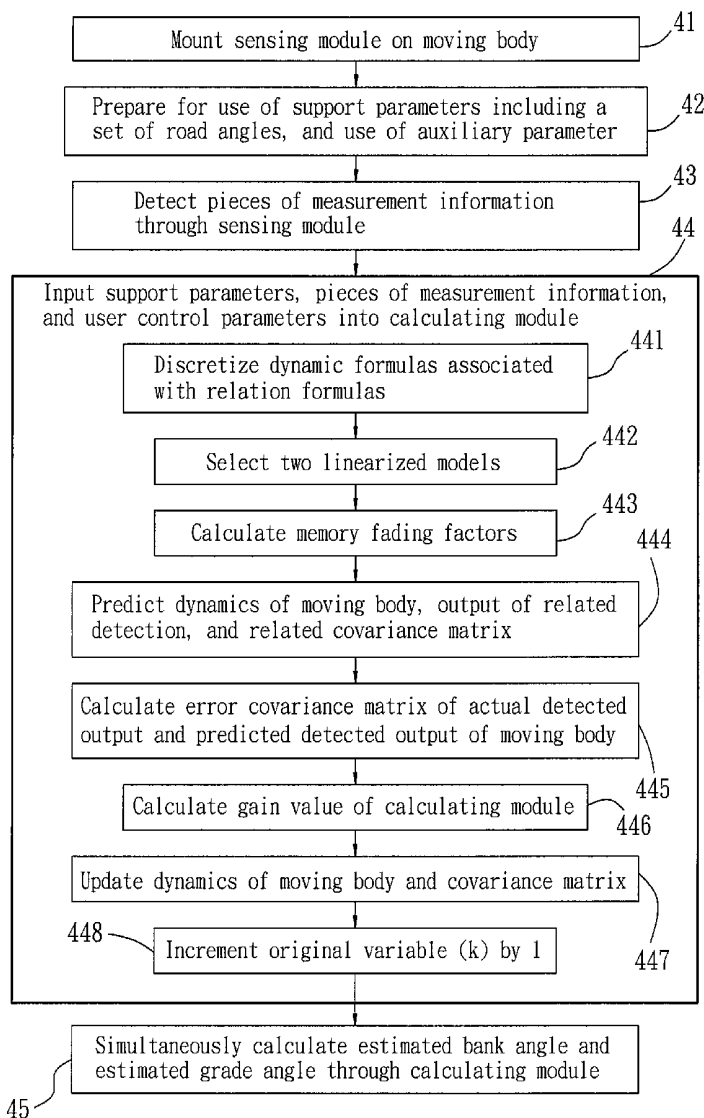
Mount sensing module on moving body

41

Prepare for use of support parameters including a set of road angles, and use of auxiliary parameter

42

Detect pieces of measurement information through sensing module

43

44

Input support parameters, pieces of measurement information, and user control parameters into calculating module

Discretize dynamic formulas associated with relation formulas

441

Select two linearized models

442

Calculate memory fading factors

443

444

Predict dynamics of moving body, output of related detection, and related covariance matrix

Calculate error covariance matrix of actual detected output and predicted detected output of moving body

445

Calculate gain value of calculating module

446

Update dynamics of moving body and covariance matrix

447

448

Increment original variable (k) by 1

Simultaneously calculate estimated bank angle and estimated grade angle through calculating module

45